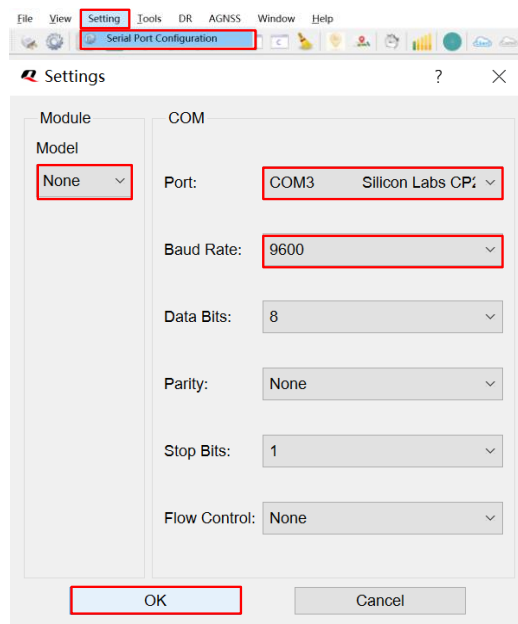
File View Setting Tools DR AGNSS Window Help

Serial Port Configuration

Settings

?

Module

Model

None

COM

Port: COM3 Silicon Labs CP2

Baud Rate: 9600

Data Bits: 8

Parity: None

Stop Bits: 1

Flow Control: None

OK

Cancel